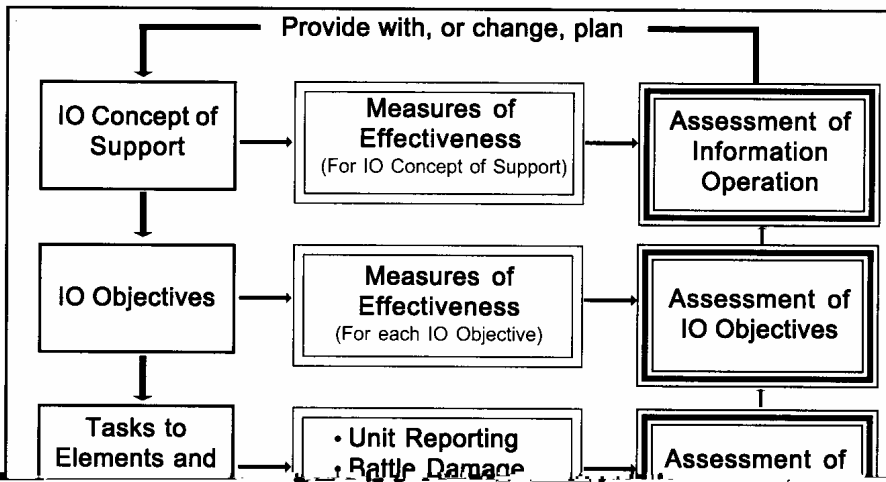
Provide with, or change, plan

IO Concept of Support

Measures of Effectiveness
(For IO Concept of Support)

Assessment of Information Operation

IO Objectives

Measures of Effectiveness
(For each IO Objective)

Assessment of IO Objectives

Tasks to Elements and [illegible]

• Unit Reporting
• Battle Damage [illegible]

Assessment of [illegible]